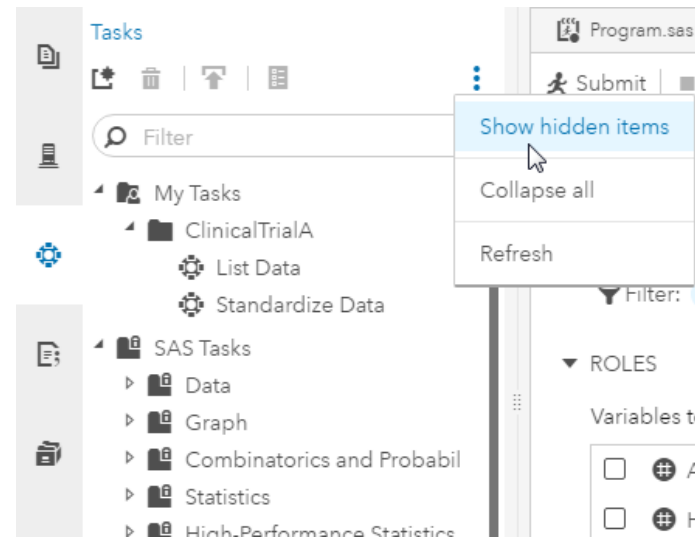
Tasks

Filter

My Tasks

ClinicalTrialA

List Data

Standardize Data

SAS Tasks

Data

Graph

Combinatorics and Probabil

Statistics

High-Performance Statistics

Program.sas

Submit

Show hidden items

Collapse all

Refresh

Filter:

ROLES

Variables to

A

H